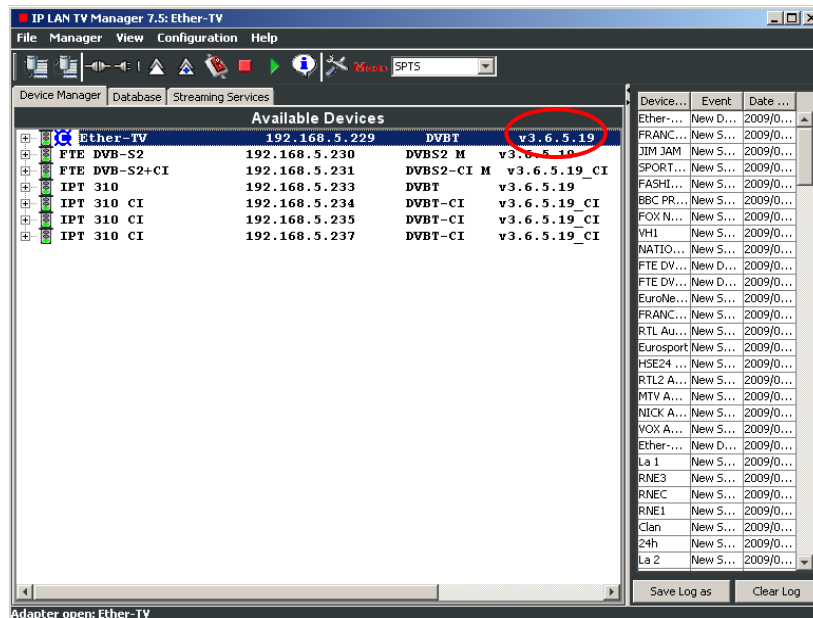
IP LAN TV Manager 7.5: Ether-TV

File Manager View Configuration Help

Mode SPTS

Device Manager Database Streaming Services

Available Devices

| | | | |
|---|---|---|---|
| Ether-TV | 192.168.5.229 | DVBT | v3.6.5.19 |
| FTE DVB-S2 | 192.168.5.230 | DVBS2 M | v3.6.5.19 |
| FTE DVB-S2+CI | 192.168.5.231 | DVBS2-CI M | v3.6.5.19_CI |
| IPT 310 | 192.168.5.233 | DVBT | v3.6.5.19 |
| IPT 310 CI | 192.168.5.234 | DVBT-CI | v3.6.5.19_CI |
| IPT 310 CI | 192.168.5.235 | DVBT-CI | v3.6.5.19_CI |
| IPT 310 CI | 192.168.5.237 | DVBT-CI | v3.6.5.19_CI |

| Device... | Event | Date ... |
|---|---|---|
| Ether-... | New D... | 2009/0... |
| FRANC... | New S... | 2009/0... |
| JIM JAM | New S... | 2009/0... |
| SPORT... | New S... | 2009/0... |
| FASHI... | New S... | 2009/0... |
| BBC PR... | New S... | 2009/0... |
| FOX N... | New S... | 2009/0... |
| VH1 | New S... | 2009/0... |
| NATIO... | New S... | 2009/0... |
| FTE DV... | New D... | 2009/0... |
| FTE DV... | New D... | 2009/0... |
| EuroNe... | New S... | 2009/0... |
| FRANC... | New S... | 2009/0... |
| RTL Au... | New S... | 2009/0... |
| Eurosport | New S... | 2009/0... |
| HSE24 ... | New S... | 2009/0... |
| RTL2 A... | New S... | 2009/0... |
| MTV A... | New S... | 2009/0... |
| NICK A... | New S... | 2009/0... |
| VOX A... | New S... | 2009/0... |
| Ether-... | New D... | 2009/0... |
| La 1 | New S... | 2009/0... |
| RNE3 | New S... | 2009/0... |
| RNEC | New S... | 2009/0... |
| RNE1 | New S... | 2009/0... |
| Clan | New S... | 2009/0... |
| 24h | New S... | 2009/0... |
| La 2 | New S... | 2009/0... |

Save Log as Clear Log

Adapter open: Ether-TV